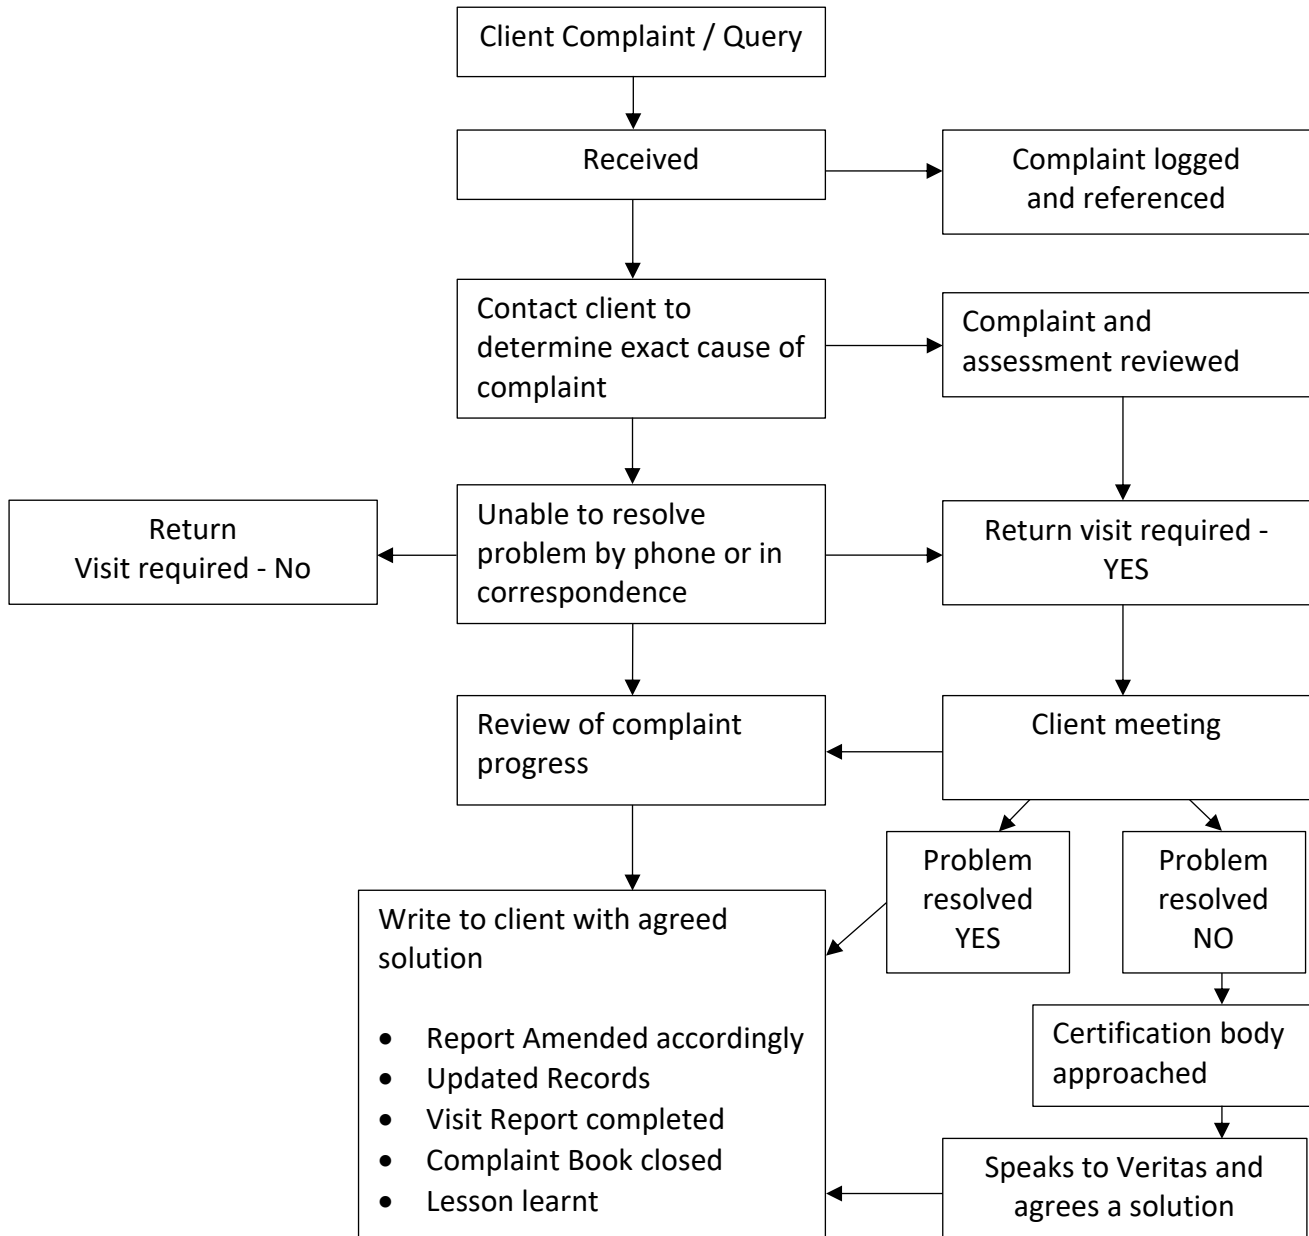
Client Complaint / Query

Received

Complaint logged and referenced

Contact client to determine exact cause of complaint

Complaint and assessment reviewed

Return Visit required - No

Unable to resolve problem by phone or in correspondence

Return visit required - YES

Review of complaint progress

Client meeting

Problem resolved YES

Problem resolved NO

Write to client with agreed solution

- Report Amended accordingly
- Updated Records
- Visit Report completed
- Complaint Book closed
- Lesson learnt

Certification body approached

Speaks to Veritas and agrees a solution